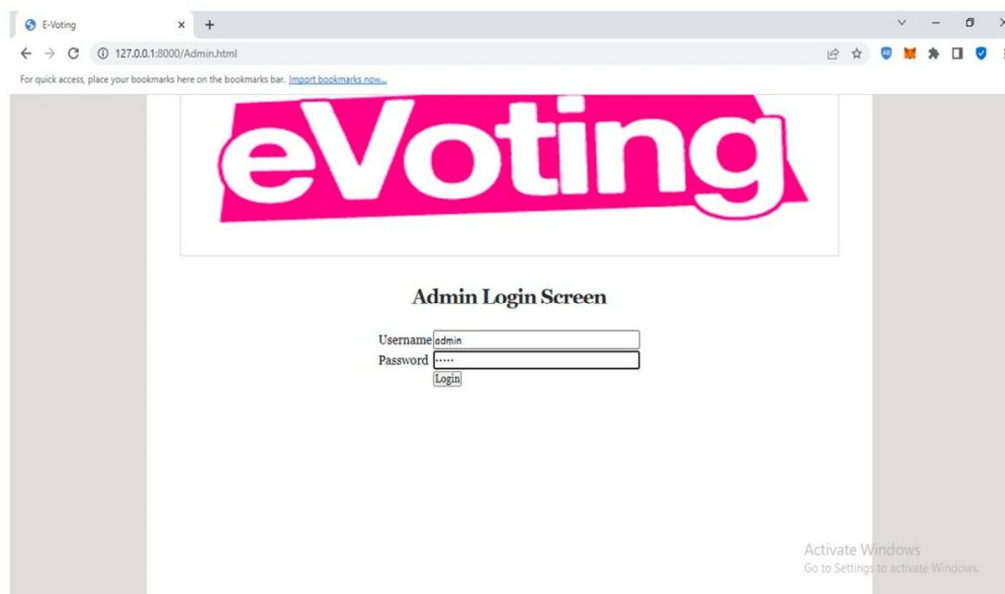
E-Voting

127.0.0.1:8000/Admin.html

For quick access, place your bookmarks here on the bookmarks bar. Import bookmarks now...

eVoting

Admin Login Screen

Username admin
Password •••••
Login

Activate Windows
Go to Settings to activate Windows.